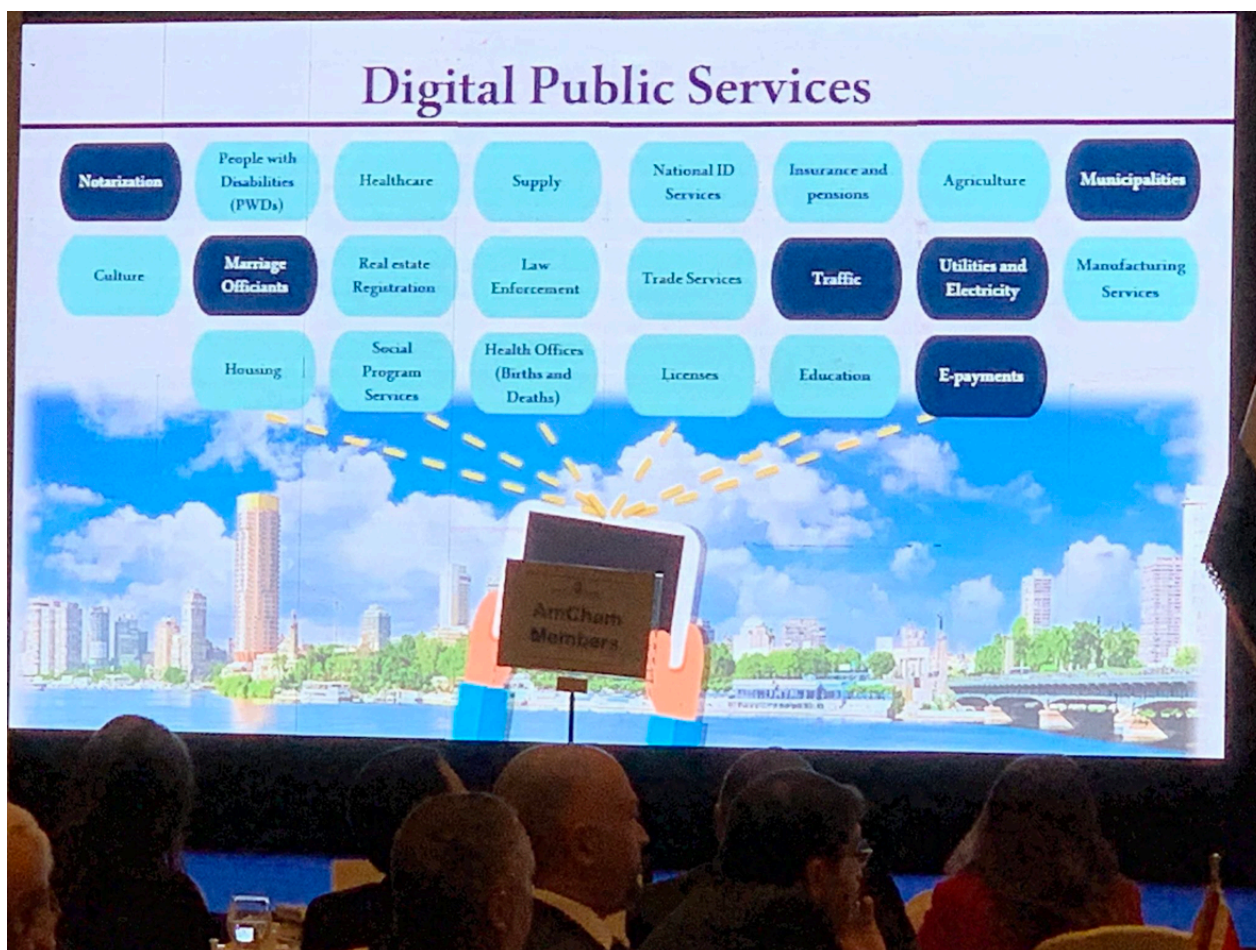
Digital Public Services

Notarization

People with Disabilities (PWDs)

Healthcare

Supply

National ID Services

Insurance and pensions

Agriculture

Municipalities

Culture

Marriage Officiants

Real estate Registration

Law Enforcement

Trade Services

Traffic

Utilities and Electricity

Manufacturing Services

Housing

Social Program Services

Health Offices (Births and Deaths)

Licenses

Education

E-payments

AmCham Members